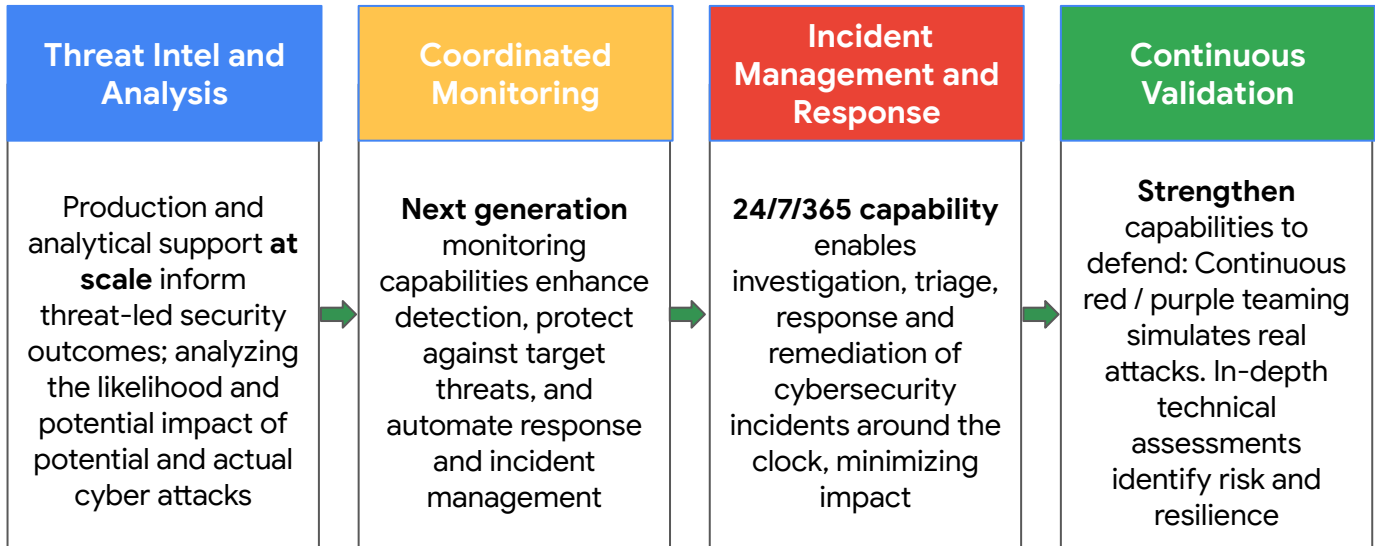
Threat Intel and Analysis

Production and analytical support **at scale** inform threat-led security outcomes; analyzing the likelihood and potential impact of potential and actual cyber attacks

Coordinated Monitoring

**Next generation** monitoring capabilities enhance detection, protect against target threats, and automate response and incident management

Incident Management and Response

**24/7/365 capability** enables investigation, triage, response and remediation of cybersecurity incidents around the clock, minimizing impact

Continuous Validation

**Strengthen** capabilities to defend: Continuous red / purple teaming simulates real attacks. In-depth technical assessments identify risk and resilience